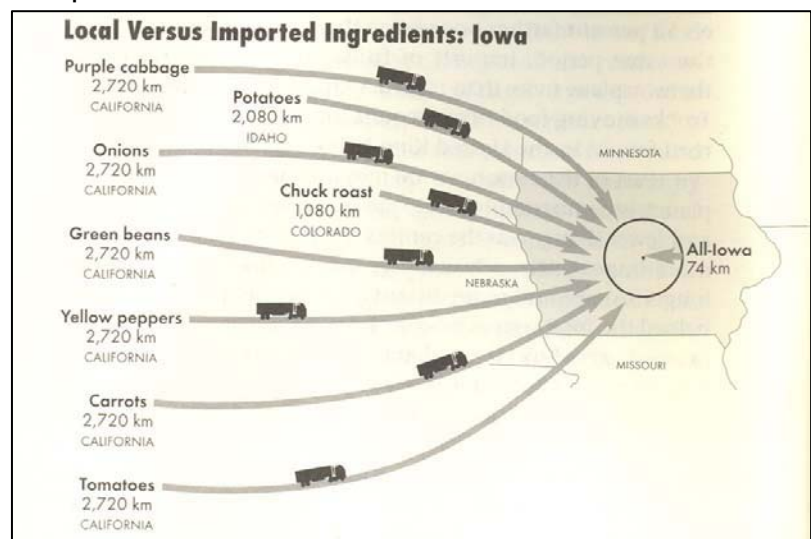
Local Versus Imported Ingredients: Iowa

Purple cabbage
2,720 km
CALIFORNIA

Potatoes
2,080 km
IDAHO

Onions
2,720 km
CALIFORNIA

Chuck roast
1,080 km
COLORADO

Green beans
2,720 km
CALIFORNIA

Yellow peppers
2,720 km
CALIFORNIA

Carrots
2,720 km
CALIFORNIA

Tomatoes
2,720 km
CALIFORNIA

MINNESOTA

NEBRASKA

MISSOURI

All-Iowa
74 km